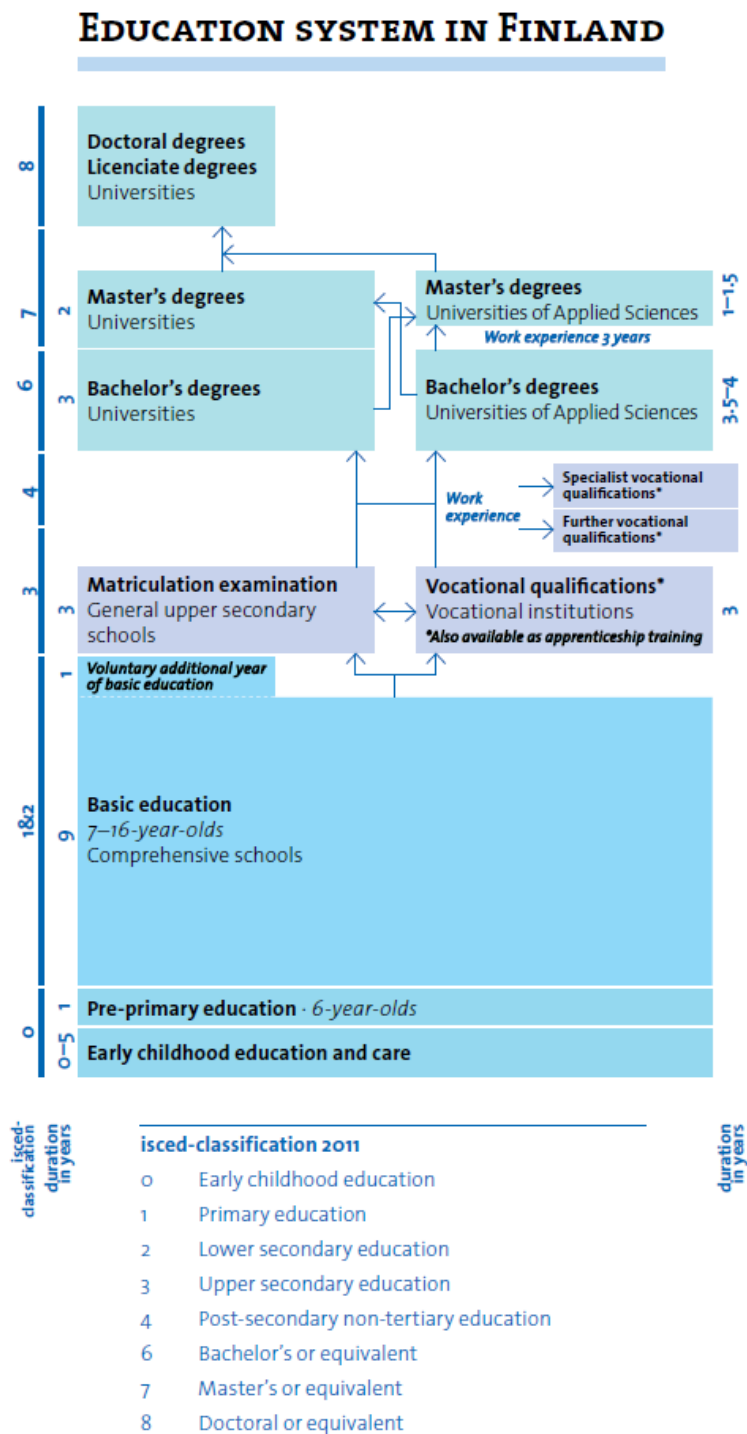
EDUCATION SYSTEM IN FINLAND

8
Doctoral degrees
Licenciate degrees
Universities

7
2
Master's degrees
Universities

Master's degrees
Universities of Applied Sciences
1–1.5

Work experience 3 years

6
3
Bachelor's degrees
Universities

Bachelor's degrees
Universities of Applied Sciences
3.5–4

4
Work experience
Specialist vocational qualifications*
Further vocational qualifications*

3
3
Matriculation examination
General upper secondary schools

Vocational qualifications*
Vocational institutions
*Also available as apprenticeship training
3

1
Voluntary additional year of basic education

1&2
9
Basic education
7–16-year-olds
Comprehensive schools

0
1
Pre-primary education · 6-year-olds
0–5
Early childhood education and care

isced-classification
duration in years

isced-classification 2011
0 Early childhood education
1 Primary education
2 Lower secondary education
3 Upper secondary education
4 Post-secondary non-tertiary education
6 Bachelor's or equivalent
7 Master's or equivalent
8 Doctoral or equivalent

duration in years